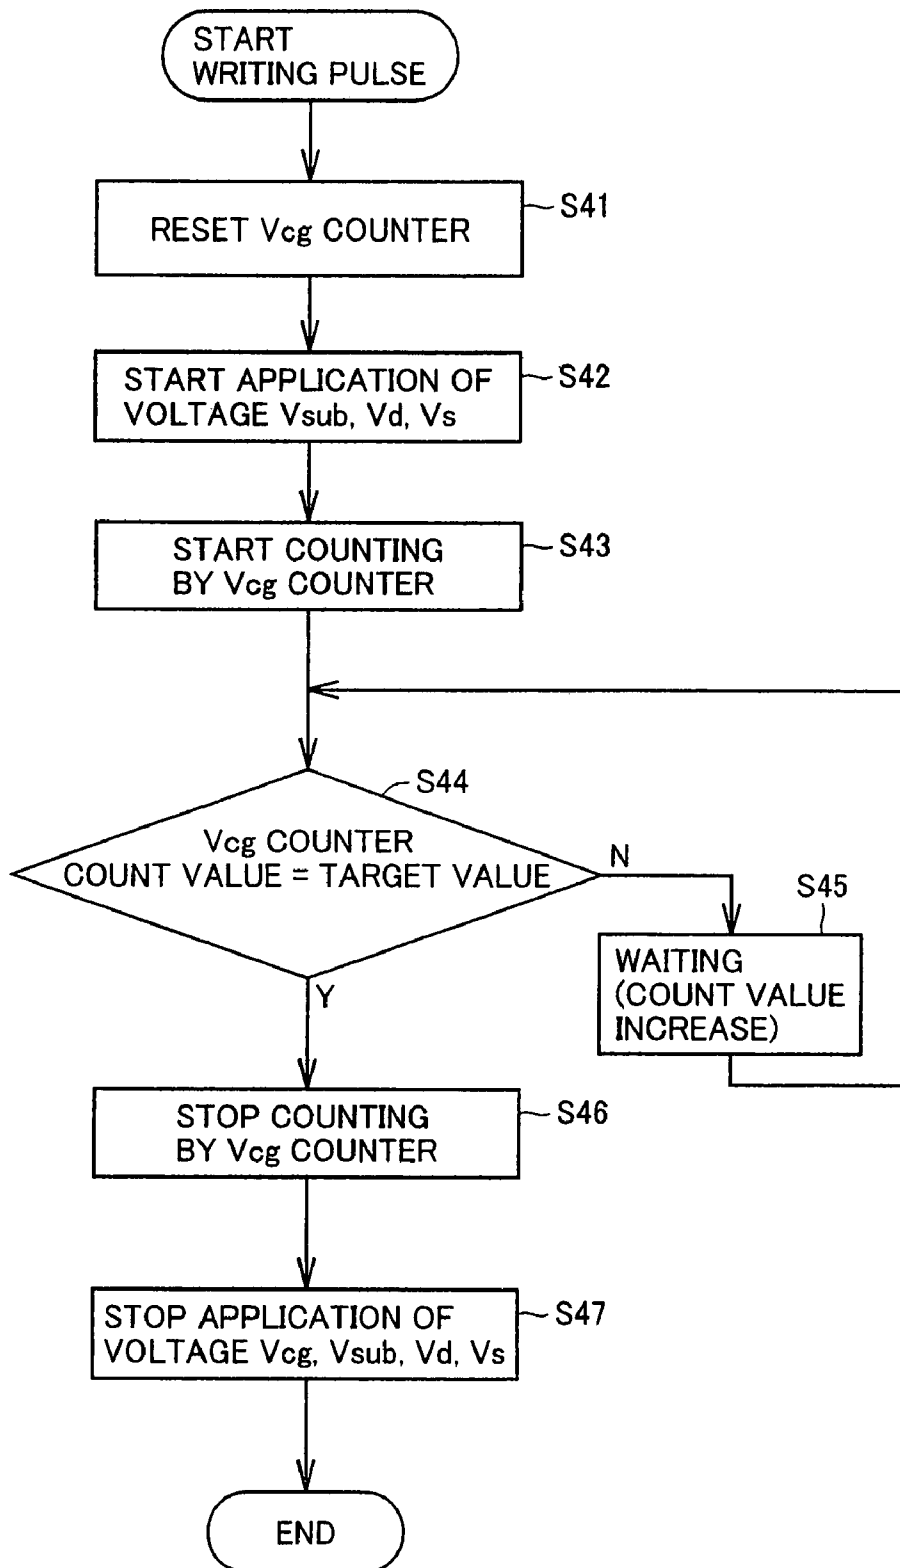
START
WRITING PULSE

RESET Vcg COUNTER

S41

START APPLICATION OF
VOLTAGE Vsub, Vd, Vs

S42

START COUNTING
BY Vcg COUNTER

S43

S44

Vcg COUNTER
COUNT VALUE = TARGET VALUE

N

S45

WAITING
(COUNT VALUE
INCREASE)

Y

STOP COUNTING
BY Vcg COUNTER

S46

STOP APPLICATION OF
VOLTAGE Vcg, Vsub, Vd, Vs

S47

END